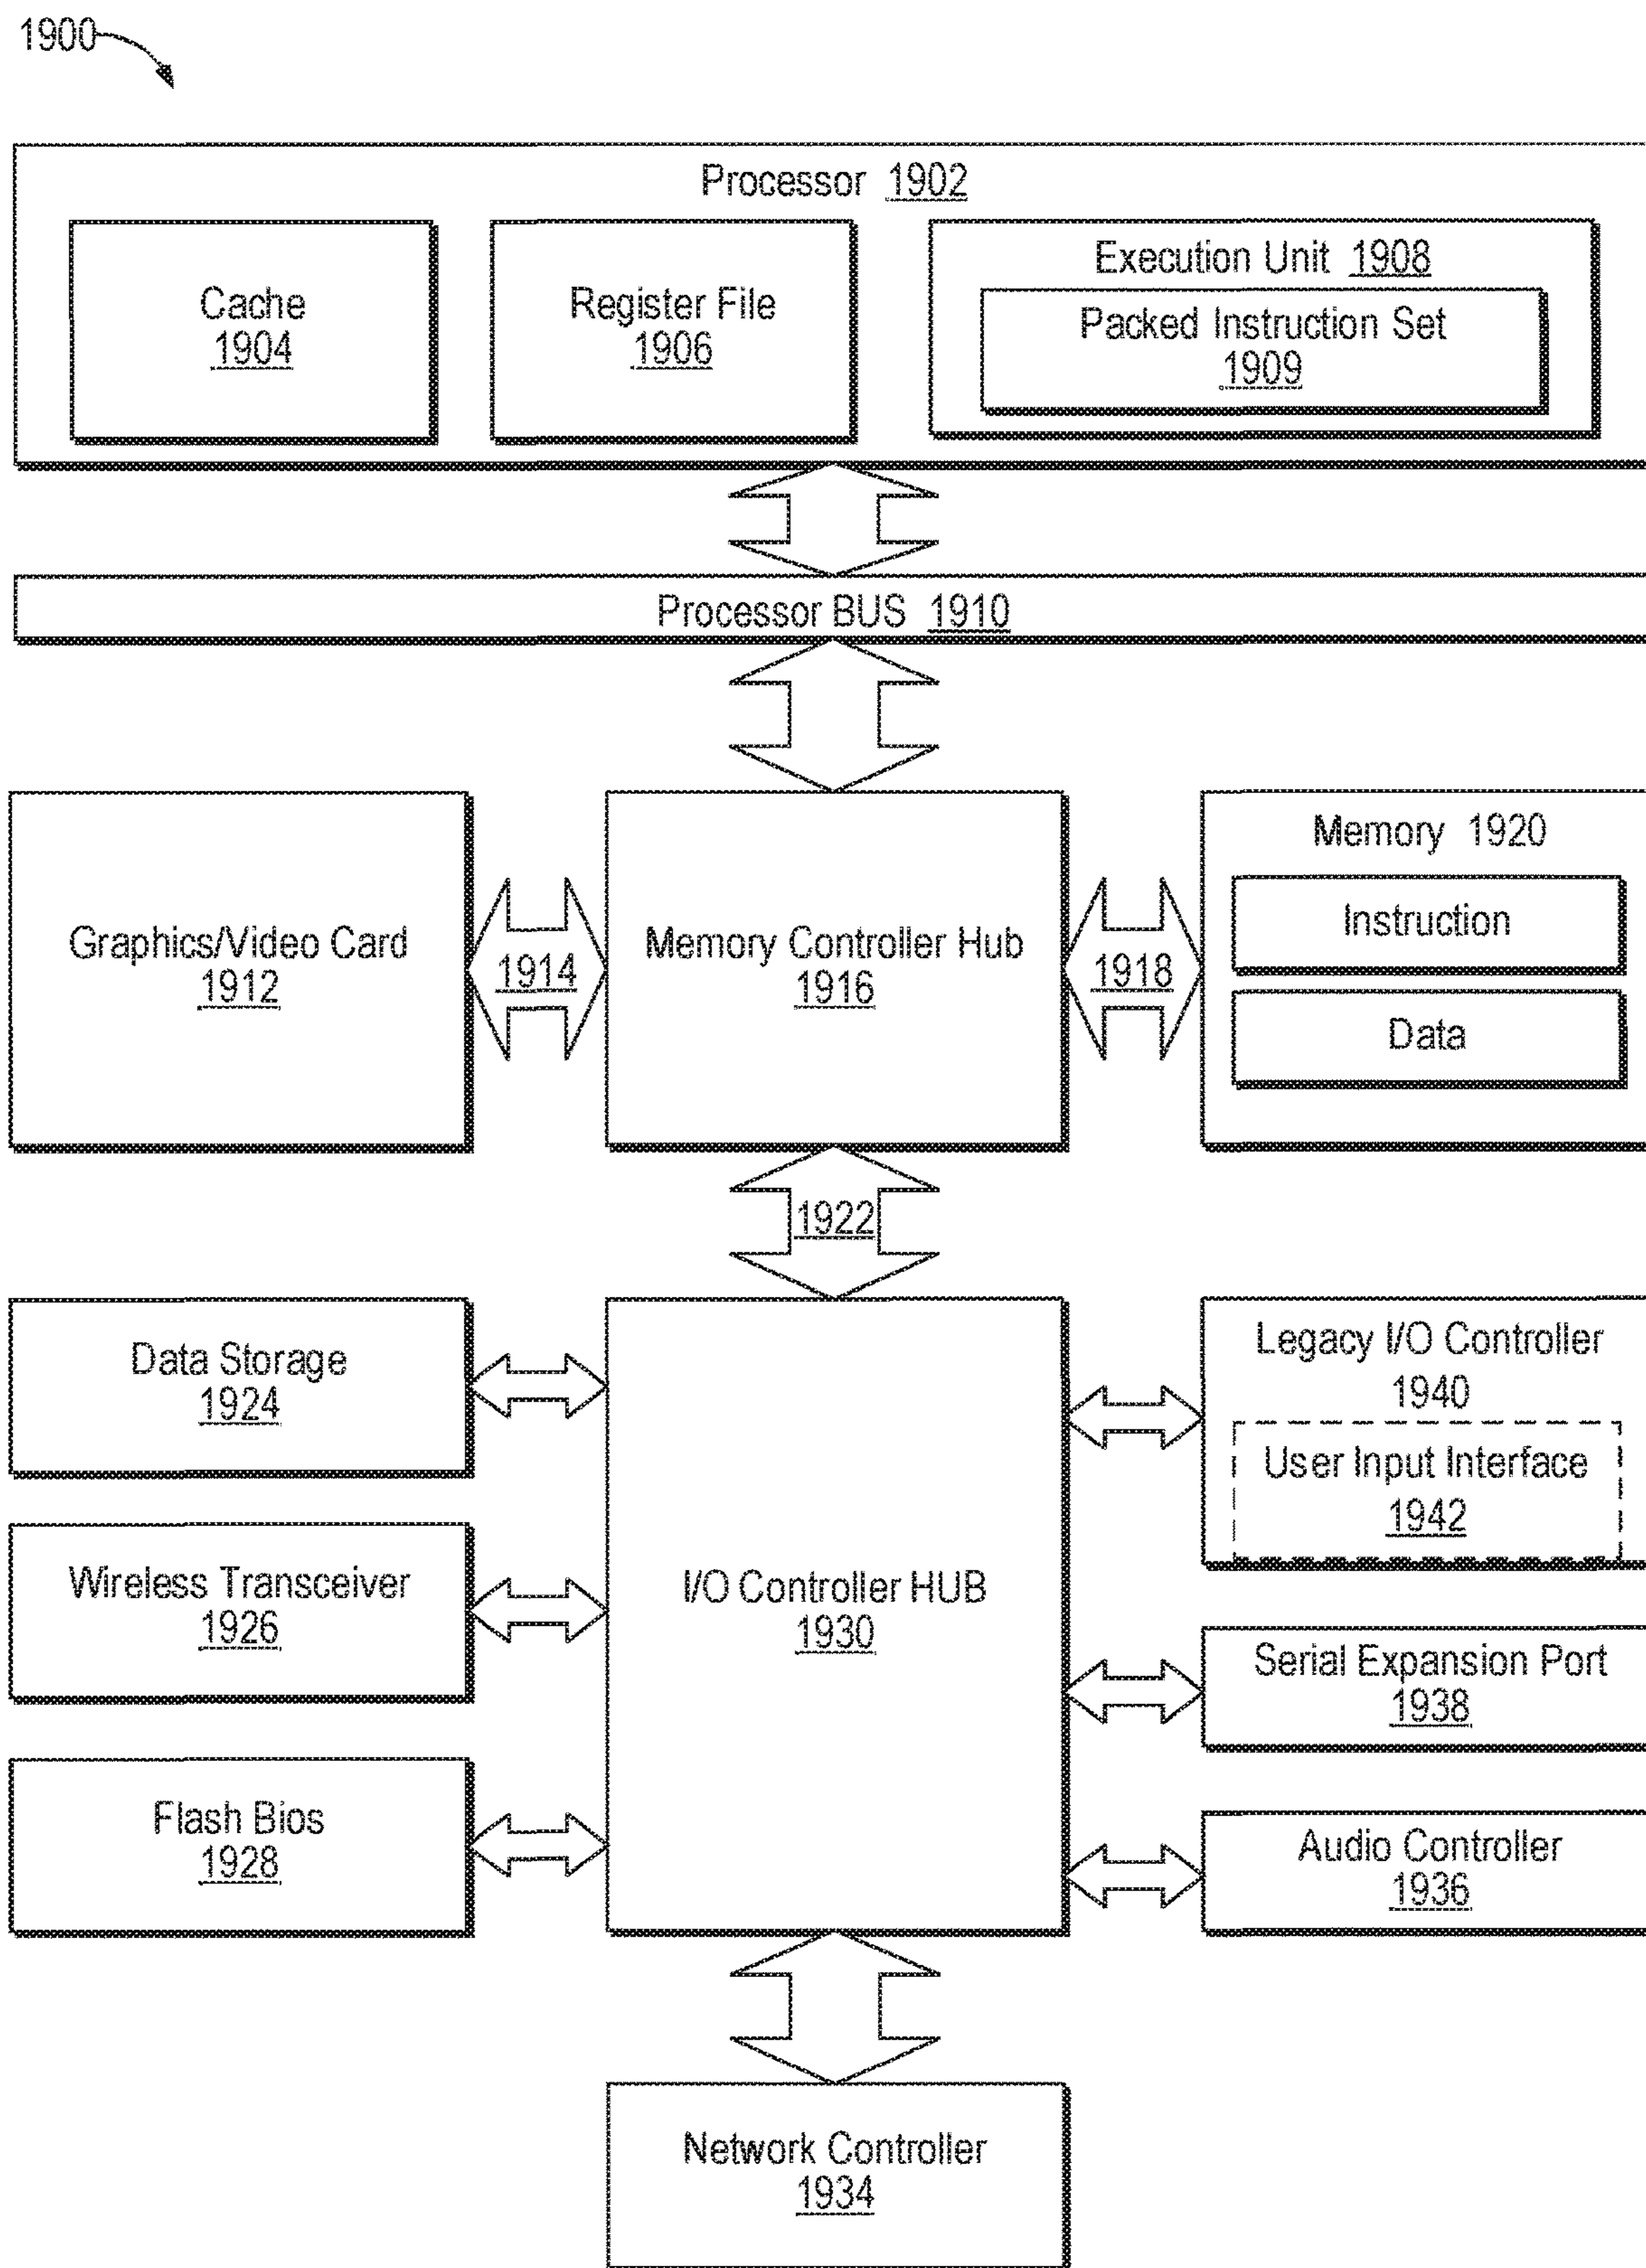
1900

Processor 1902

Cache
1904

Register File
1906

Execution Unit 1908

Packed Instruction Set
1909

Processor BUS 1910

Graphics/Video Card
1912

1914

Memory Controller Hub
1916

1918

Memory 1920

Instruction

Data

1922

Data Storage
1924

Wireless Transceiver
1926

Flash Bios
1928

I/O Controller HUB
1930

Legacy I/O Controller
1940

User Input Interface
1942

Serial Expansion Port
1938

Audio Controller
1936

Network Controller
1934